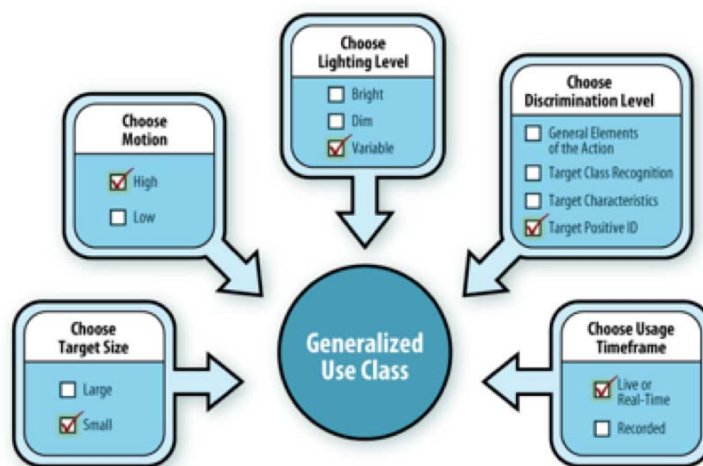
Choose
Lighting Level

Bright
Dim
Variable

Choose
Motion

High
Low

Choose
Discrimination Level

General Elements of the Action
Target Class Recognition
Target Characteristics
Target Positive ID

Choose
Target Size

Large
Small

Generalized
Use Class

Choose Usage
Timeframe

Live or Real-Time
Recorded